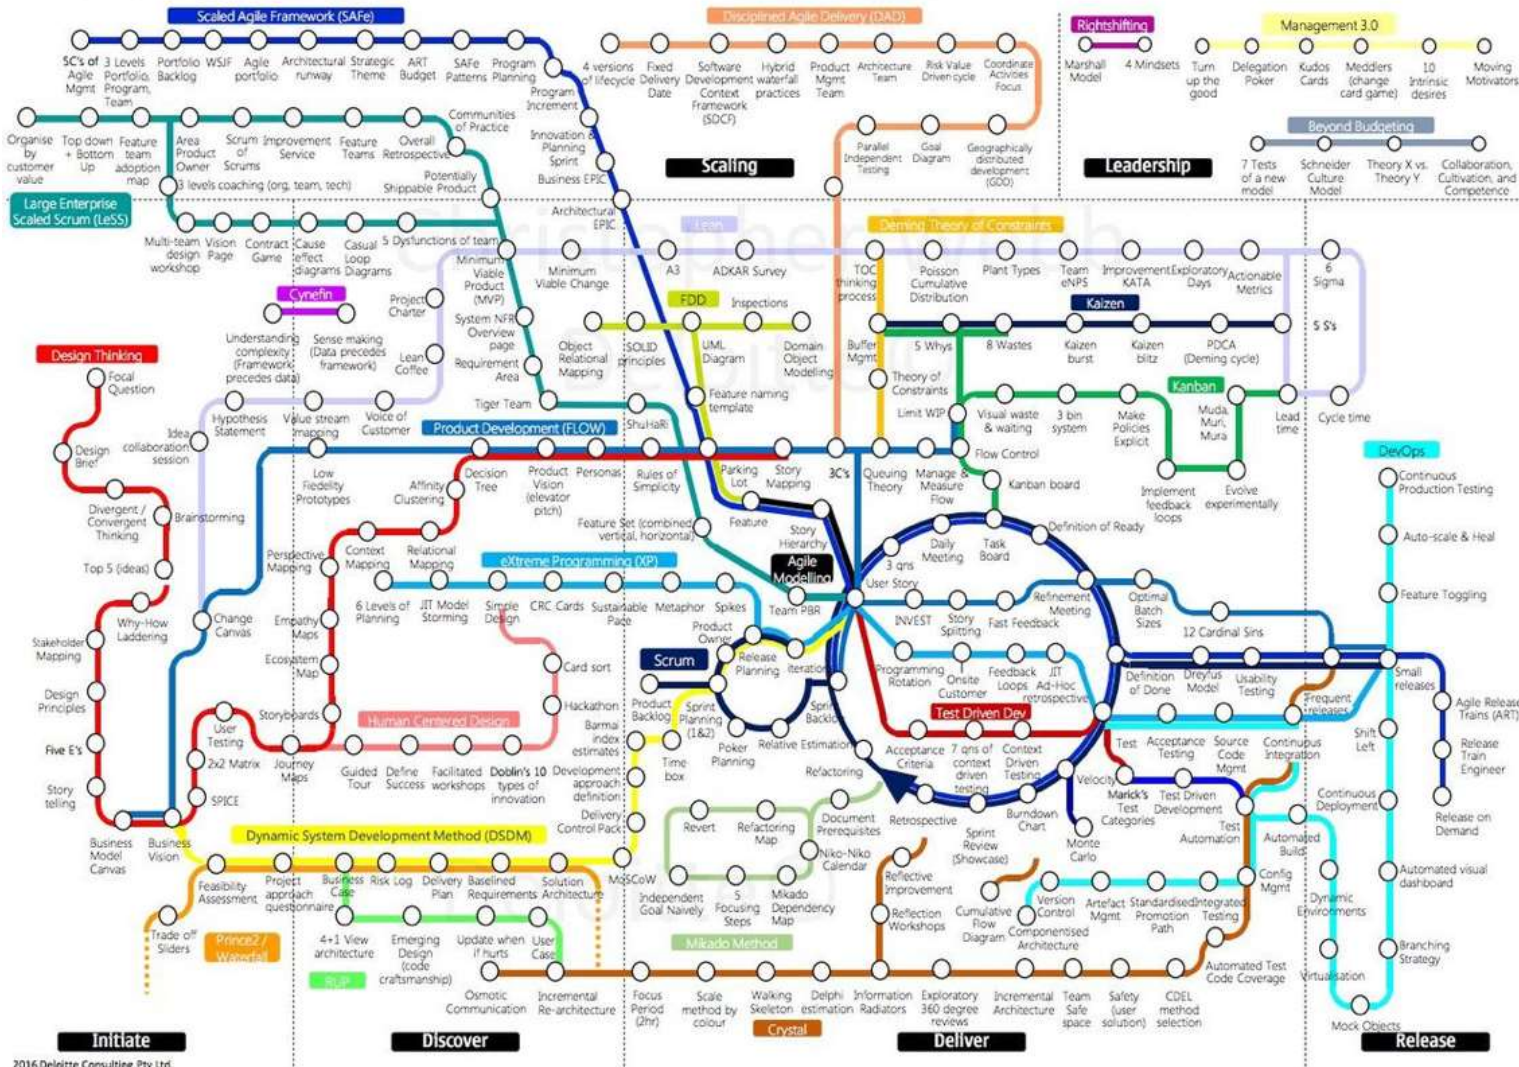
Scaled Agile Framework (SAFe)

5C's of Agile Mgmt
3 Levels Portfolio, Program, Team
Portfolio Backlog
WSJF
Agile portfolio
Architectural runway
Strategic Theme
ART Budget
SAFe Patterns
Program Planning
Program Increment
Innovation & Planning Sprint
Business EPIC
Architectural EPIC

Disciplined Agile Delivery (DAD)

4 versions of lifecycle
Fixed Delivery Date
Software Development Context Framework (SDCF)
Hybrid waterfall practices
Product Mgmt Team
Architecture Team
Risk Value Driven cycle
Coordinate Activities Focus
Parallel Independent Testing
Goal Diagram
Geographically distributed development (GDD)

Scaling

Rightshifting
Marshall Model
4 Mindsets

Management 3.0
Turn up the good
Delegation Poker
Kudos Cards
Meddlers (change card game)
10 Intrinsic desires
Moving Motivators

Beyond Budgeting
7 Tests of a new model
Schneider Culture Model
Theory X vs. Theory Y
Collaboration, Cultivation, and Competence

Leadership

Organise by customer value
Top down + Bottom Up
Feature team adoption map
Area Product Owner
Scrum of Scrums
Improvement Service
Feature Teams
Overall Retrospective
Communities of Practice
Potentially Shippable Product
3 levels coaching (org, team, tech)

Large Enterprise Scaled Scrum (LeSS)

Multi-team design workshop
Vision Page
Contract Game
Cause effect diagrams
Casual Loop Diagrams
5 Dysfunctions of team
Minimum Viable Product (MVP)
System NFR Overview page
Requirement Area
Tiger Team
Project Charter
Lean Coffee

Lean
Minimum Viable Change
A3
ADKAR Survey

FDD
Inspections
Object Relational Mapping
SOLID principles
UML Diagram
Domain Object Modelling
Feature naming template

Deming Theory of Constraints
TOC thinking process
Poisson Cumulative Distribution
Plant Types
Team eNPS
Improvement KATA
Exploratory Days
Actionable Metrics
6 Sigma
5 S's

Kaizen
Buffer Mgmt
5 Whys
8 Wastes
Kaizen burst
Kaizen blitz
PDCA (Deming cycle)
Theory of Constraints

Kanban
Limit WIP
Visual waste & waiting
3 bin system
Make Policies Explicit
Muda, Muri, Mura
Lead time
Cycle time
Flow Control
Kanban board
Implement feedback loops
Evolve experimentally

Cynefin
Understanding complexity (Framework precedes data)
Sense making (Data precedes framework)

Design Thinking
Focal Question
Design Brief
Idea collaboration session
Hypothesis Statement
Value stream mapping
Voice of Customer
Divergent / Convergent Thinking
Brainstorming
Top 5 (ideas)
Why-How Laddering
Stakeholder Mapping
Design Principles
Five E's
Story telling
Business Model Canvas
Business Vision

Product Development (FLOW)
ShuHaRi
Low Fidelity Prototypes
Affinity Clustering
Decision Tree
Product Vision (elevator pitch)
Personas
Rules of Simplicity
Parking Lot
Story Mapping
3C's
Queuing Theory
Manage & Measure Flow
Feature Set (combined vertical, horizontal)
Feature
Story Hierarchy
Definition of Ready
Daily Meeting
Task Board
3 qns
User Story

Agile Modelling
Team PBR

Perspective Mapping
Context Mapping
Relational Mapping
Change Canvas
Empathy Maps
Ecosystem Map
Storyboards
User Testing
2x2 Matrix
Journey Maps
SPICE

eXtreme Programming (XP)
6 Levels of Planning
JIT Model Storming
Simple Design
CRC Cards
Sustainable Pace
Metaphor
Spikes
Product Owner
INVEST
Story Splitting
Fast Feedback
Refinement Meeting
Optimal Batch Sizes
12 Cardinal Sins
Card sort
Hackathon

Scrum
Release Planning
Iteration
Product Backlog
Sprint Planning (1&2)
Sprint Backlog
Poker Planning
Relative Estimation
Barmal index estimates
Time box
Programming Rotation
Onsite Customer
Feedback Loops
JIT Ad-Hoc retrospective
Definition of Done
Dreyfus Model
Usability Testing
Frequent releases
Small releases

Human Centered Design
Guided Tour
Define Success
Facilitated workshops
Doblin's 10 types of innovation
Development approach definition
Delivery Control Pack

Test Driven Dev
Acceptance Criteria
7 qns of context driven testing
Context Driven Testing
Refactoring
Test
Acceptance Testing
Source Code Mgmt
Continuous Integration
Velocity
Marick's Test Categories
Test Driven Development
Test Automation
Burndown Chart
Monte Carlo
Sprint Review (Showcase)
Retrospective
Document Prerequisites
Niko-Niko Calendar

Dynamic System Development Method (DSDM)
Feasibility Assessment
Project approach questionnaire
Business Case
Risk Log
Delivery Plan
Baselined Requirements
Solution Architecture
MoSCoW
Trade off Sliders

Prince2 / Waterfall
4+1 View architecture
Emerging Design (code craftsmanship)
Update when it hurts
User Case
RUP

Revert
Refactoring Map
Independent Goal Naively
5 Focusing Steps
Mikado Dependency Map
Mikado Method

Reflective Improvement
Reflection Workshops
Cumulative Flow Diagram
Version Control
Componentised Architecture
Artefact Mgmt
Standardised Promotion Path
Integrated Testing
Automated Test Code Coverage
Config Mgmt
Automated Build

Osmotic Communication
Incremental Re-architecture
Focus Period (2hr)
Scale method by colour
Walking Skeleton
Delphi estimation
Information Radiators
Exploratory 360 degree reviews
Incremental Architecture
Team Safe space
Safety (user solution)
CDEL method selection

Crystal

DevOps
Continuous Production Testing
Auto-scale & Heal
Feature Toggling
Agile Release Trains (ART)
Shift Left
Release Train Engineer
Continuous Deployment
Release on Demand
Automated visual dashboard
Dynamic Environments
Branching Strategy
Virtualisation
Mock Objects

Initiate
Discover
Deliver
Release

2016 Deloitte Consulting Pty Ltd